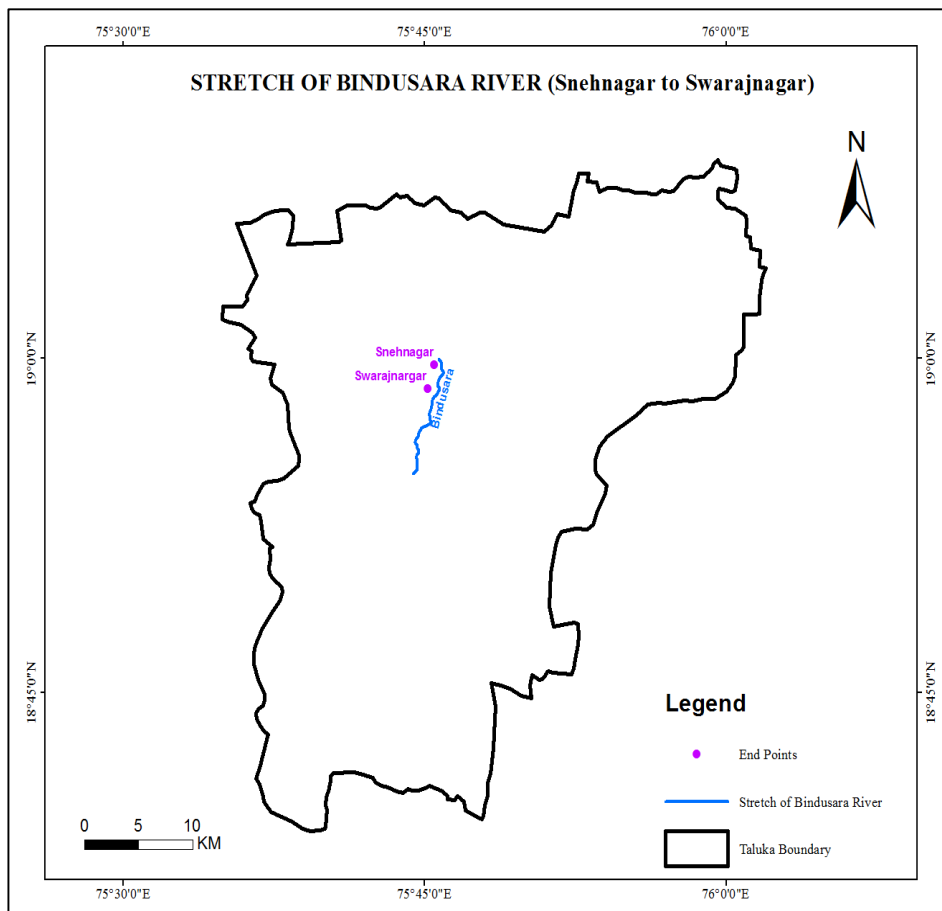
75°30'0"E
75°45'0"E
76°0'0"E

STRETCH OF BINDUSARA RIVER (Snehnagar to Swarajnagar)

N

19°0'0"N
19°0'0"N

Snehnagar
Swarajnargar
Bindusara

18°45'0"N
18°45'0"N

Legend

End Points

Stretch of Bindusara River

Taluka Boundary

0 5 10
KM

75°30'0"E
75°45'0"E
76°0'0"E